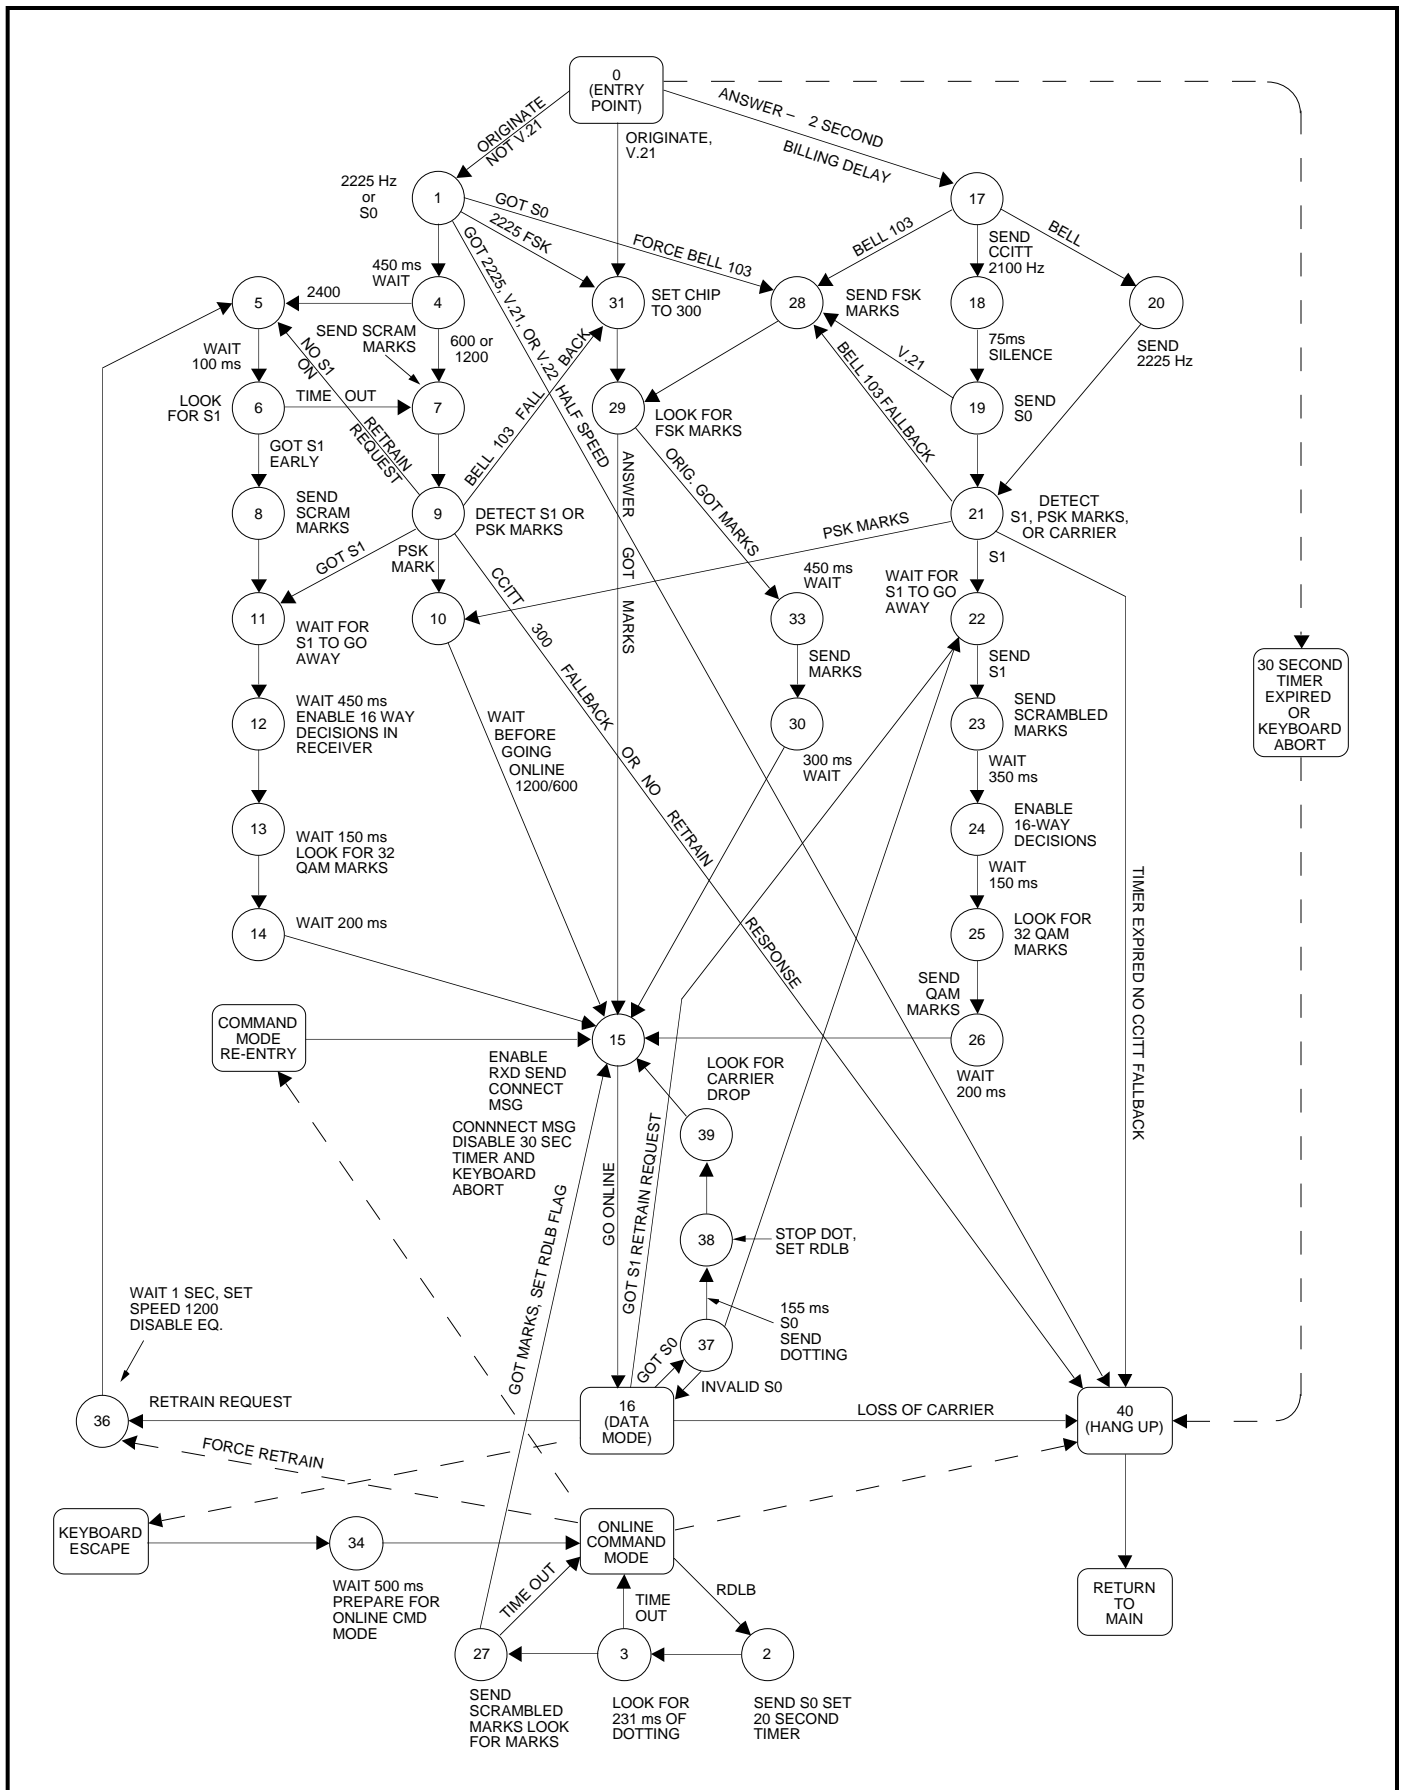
0 (ENTRY POINT)

ORIGINATE NOT V.21

ORIGINATE, V.21

ANSWER – 2 SECOND BILLING DELAY

2225 Hz or S0

1

GOT S0

2225 FSK

FORCE BELL 103

GOT 2225, V.21, OR V.22 HALF SPEED

17

BELL 103

SEND CCITT 2100 Hz

BELL

450 ms WAIT

5

2400

4

31

SET CHIP TO 300

28

SEND FSK MARKS

18

20

SEND SCRAM MARKS

600 or 1200

NO S1 ON

75ms SILENCE

V.21

SEND 2225 Hz

WAIT 100 ms

LOOK FOR S1

6

TIME OUT

7

RETRAIN REQUEST

BELL 103 FALL BACK

29

LOOK FOR FSK MARKS

BELL 103 FALLBACK

19

SEND S0

GOT S1 EARLY

ANSWER GOT MARKS

ORIG. GOT MARKS

8

SEND SCRAM MARKS

9

DETECT S1 OR PSK MARKS

21

DETECT S1, PSK MARKS, OR CARRIER

PSK MARKS

GOT S1

PSK MARK

CCITT 300 FALLBACK OR NO RETRAIN RESPONSE

S1

450 ms WAIT

WAIT FOR S1 TO GO AWAY

11

WAIT FOR S1 TO GO AWAY

10

33

22

SEND MARKS

SEND S1

12

WAIT 450 ms ENABLE 16 WAY DECISIONS IN RECEIVER

WAIT BEFORE GOING ONLINE 1200/600

30

23

SEND SCRAMBLED MARKS

30 SECOND TIMER EXPIRED OR KEYBOARD ABORT

300 ms WAIT

WAIT 350 ms

13

WAIT 150 ms LOOK FOR 32 QAM MARKS

24

ENABLE 16-WAY DECISIONS

WAIT 150 ms

TIMER EXPIRED NO CCITT FALLBACK

14

WAIT 200 ms

25

LOOK FOR 32 QAM MARKS

SEND QAM MARKS

COMMAND MODE RE-ENTRY

15

26

ENABLE RXD SEND CONNECT MSG

LOOK FOR CARRIER DROP

WAIT 200 ms

CONNNECT MSG DISABLE 30 SEC TIMER AND KEYBOARD ABORT

39

GOT MARKS, SET RDLB FLAG

GO ONLINE

GOT S1 RETRAIN REQUEST

38

STOP DOT, SET RDLB

WAIT 1 SEC, SET SPEED 1200 DISABLE EQ.

155 ms S0 SEND DOTTING

GOT S0

37

INVALID S0

36

RETRAIN REQUEST

16 (DATA MODE)

LOSS OF CARRIER

40 (HANG UP)

FORCE RETRAIN

KEYBOARD ESCAPE

34

ONLINE COMMAND MODE

RETURN TO MAIN

WAIT 500 ms PREPARE FOR ONLINE CMD MODE

TIME OUT

TIME OUT

RDLB

27

3

2

SEND SCRAMBLED MARKS LOOK FOR MARKS

LOOK FOR 231 ms OF DOTTING

SEND S0 SET 20 SECOND TIMER